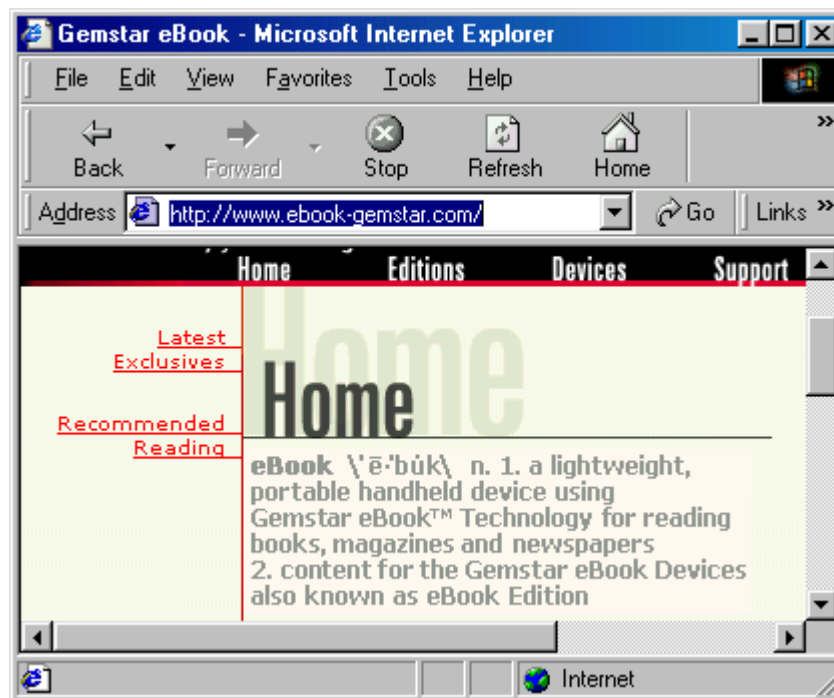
Gemstar eBook - Microsoft Internet Explorer

File Edit View Favorites Tools Help

Back Forward Stop Refresh Home

Address http://www.ebook-gemstar.com/ Go Links

Home Editions Devices Support

Latest Exclusives

Recommended Reading

Home

Home

eBook \'ē-'bu̇k\ n. 1. a lightweight, portable handheld device using Gemstar eBook™ Technology for reading books, magazines and newspapers
2. content for the Gemstar eBook Devices also known as eBook Edition

Internet